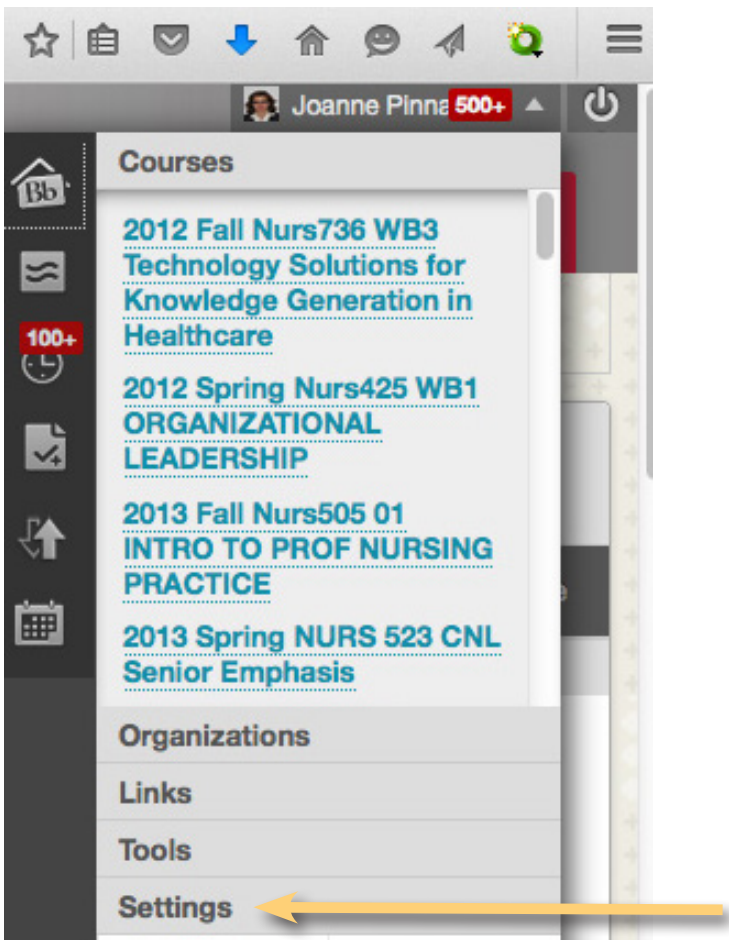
Joanne Pinna 500+

Bb

100+

Courses

2012 Fall Nurs736 WB3 Technology Solutions for Knowledge Generation in Healthcare

2012 Spring Nurs425 WB1 ORGANIZATIONAL LEADERSHIP

2013 Fall Nurs505 01 INTRO TO PROF NURSING PRACTICE

2013 Spring NURS 523 CNL Senior Emphasis

Organizations

Links

Tools

Settings